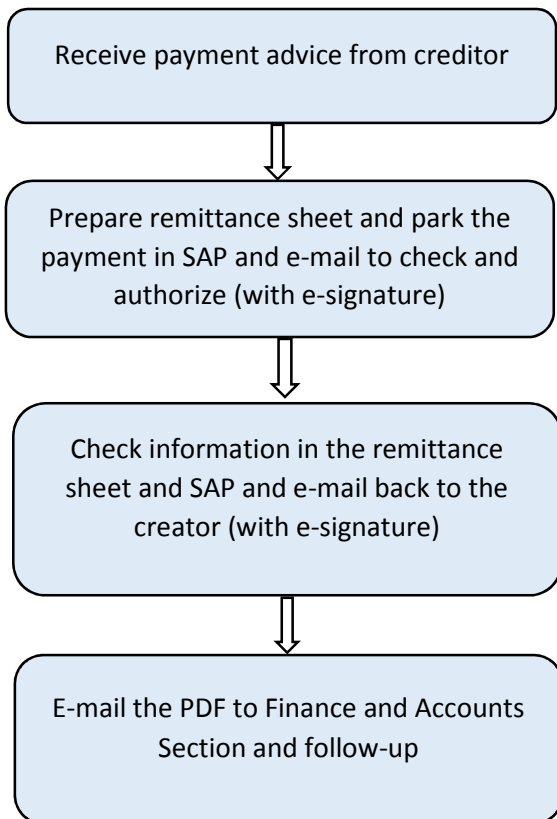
Receive payment advice from creditor

Prepare remittance sheet and park the payment in SAP and e-mail to check and authorize (with e-signature)

Check information in the remittance sheet and SAP and e-mail back to the creator (with e-signature)

E-mail the PDF to Finance and Accounts Section and follow-up